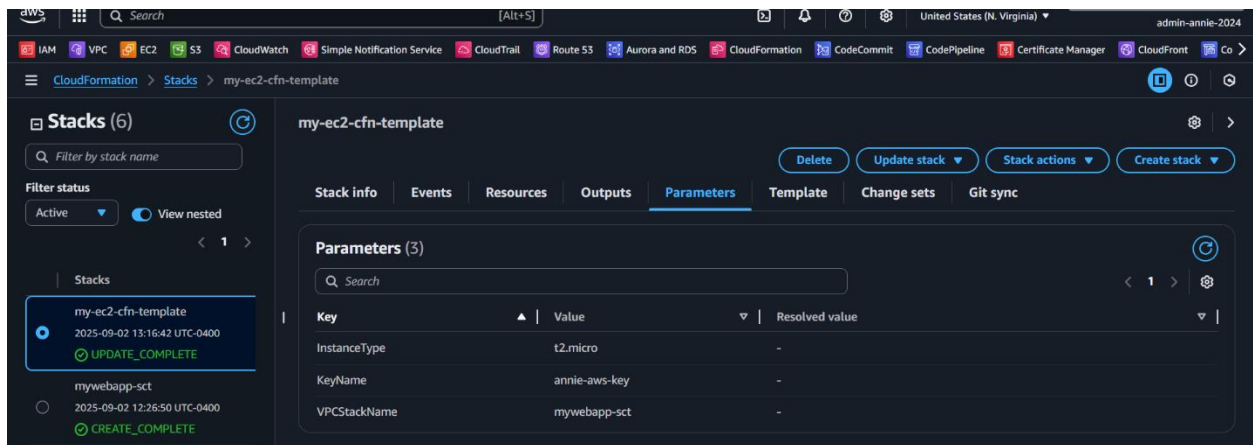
aws | Search [Alt+S] | United States (N. Virginia) ▼ | admin-annie-2024

IAM | VPC | EC2 | S3 | CloudWatch | Simple Notification Service | CloudTrail | Route 53 | Aurora and RDS | CloudFormation | CodeCommit | CodePipeline | Certificate Manager | CloudFront | Co

CloudFormation > Stacks > my-ec2-cfn-template

Stacks (6)

Filter by stack name

Filter status

Active ▼ View nested

< 1 >

Stacks

my-ec2-cfn-template
2025-09-02 13:16:42 UTC-0400
UPDATE_COMPLETE

mywebapp-sct
2025-09-02 12:26:50 UTC-0400
CREATE_COMPLETE

my-ec2-cfn-template

Delete | Update stack ▼ | Stack actions ▼ | Create stack ▼

Stack info | Events | Resources | Outputs | Parameters | Template | Change sets | Git sync

Parameters (3)

Search

< 1 >

| Key ▲ | Value ▽ | Resolved value ▽ |
|---|---|---|
| InstanceType | t2.micro | - |
| KeyName | annie-aws-key | - |
| VPCStackName | mywebapp-sct | - |